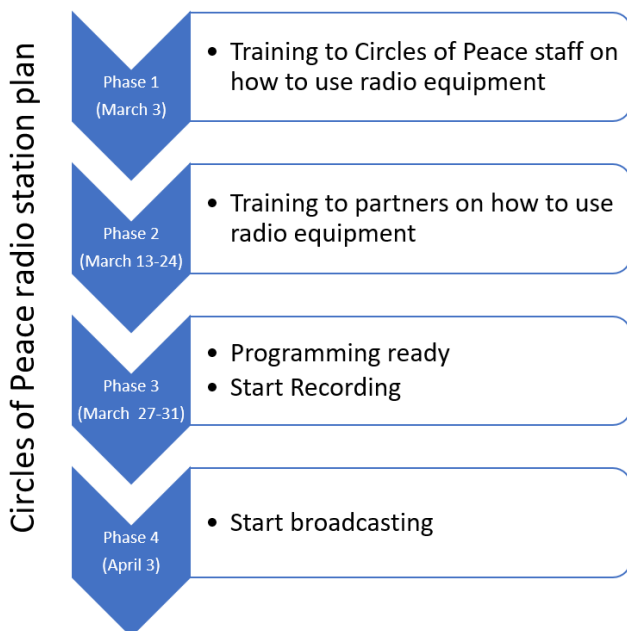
Circles of Peace radio station plan

Phase 1 (March 3)

• Training to Circles of Peace staff on how to use radio equipment

Phase 2 (March 13-24)

• Training to partners on how to use radio equipment

Phase 3 (March 27-31)

• Programming ready
• Start Recording

Phase 4 (April 3)

• Start broadcasting